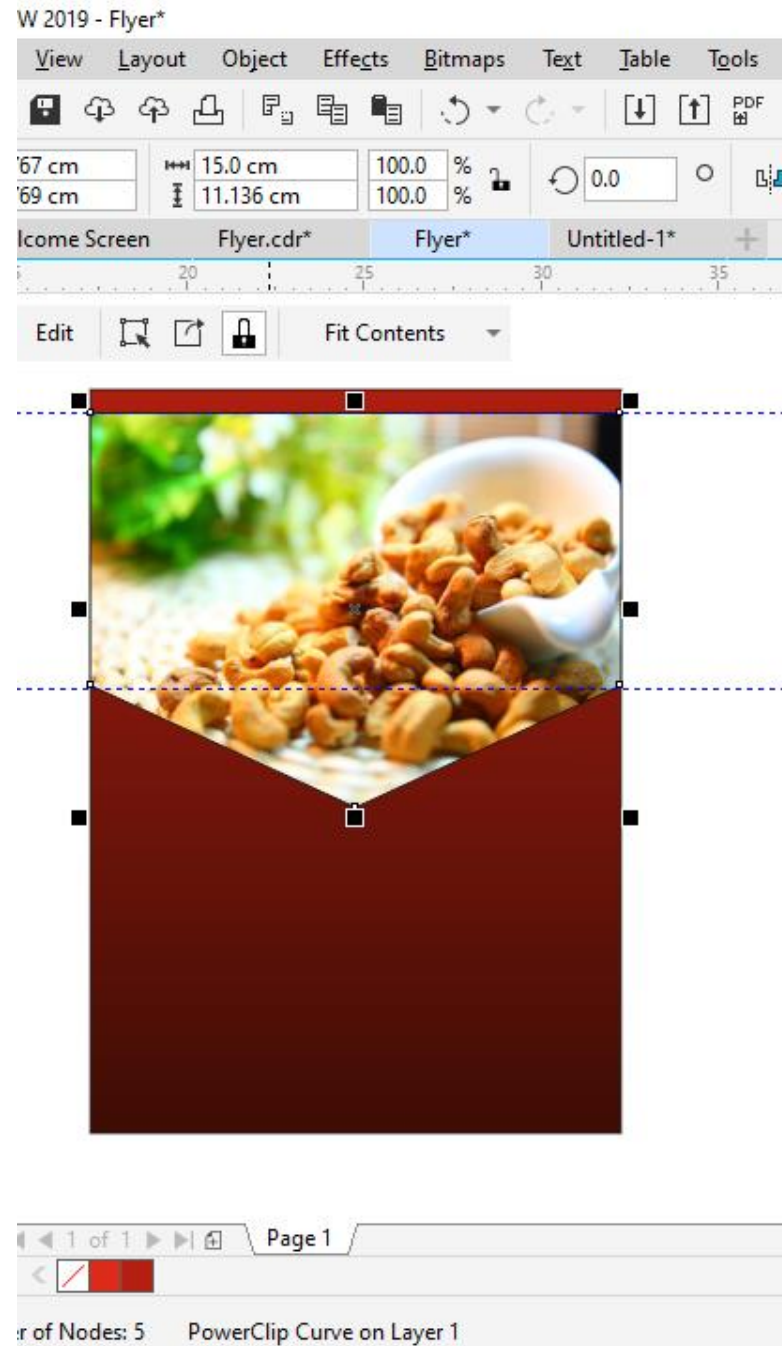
W 2019 - Flyer*

View Layout Object Effects Bitmaps Text Table Tools

PDF

'67 cm
'69 cm
15.0 cm
11.136 cm
100.0 %
100.0 %
0.0 °

lcome Screen Flyer.cdr* Flyer* Untitled-1* +

20 25 30 35

Edit Fit Contents

1 of 1 Page 1

r of Nodes: 5 PowerClip Curve on Layer 1